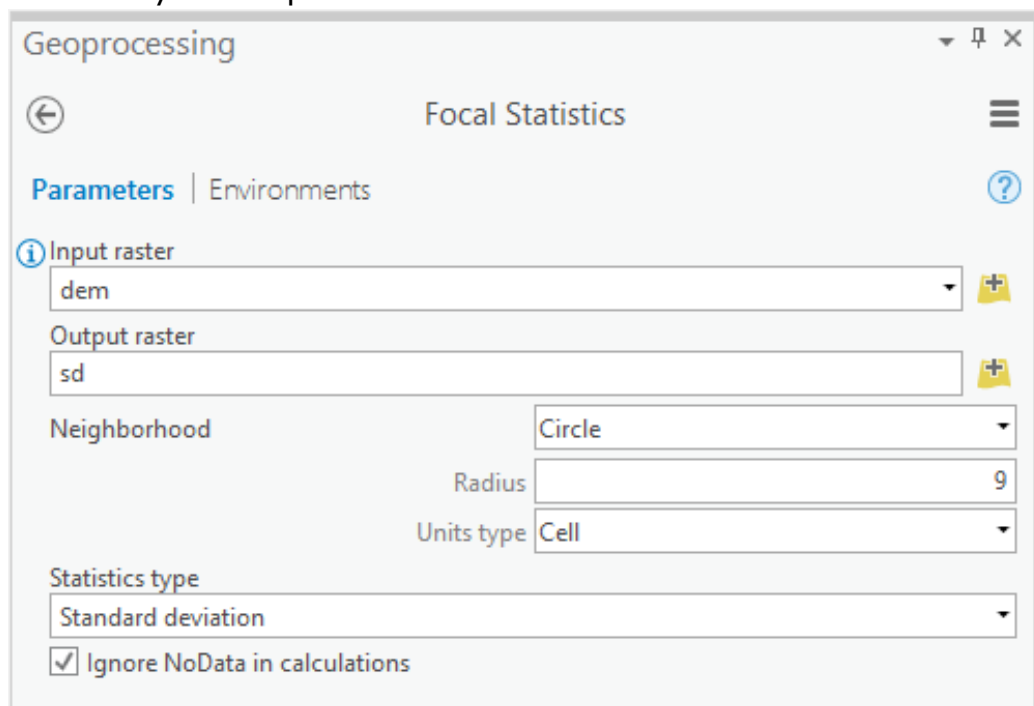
Geoprocessing

Focal Statistics

Parameters | Environments

Input raster
dem

Output raster
sd

Neighborhood Circle

Radius 9

Units type Cell

Statistics type
Standard deviation

Ignore NoData in calculations